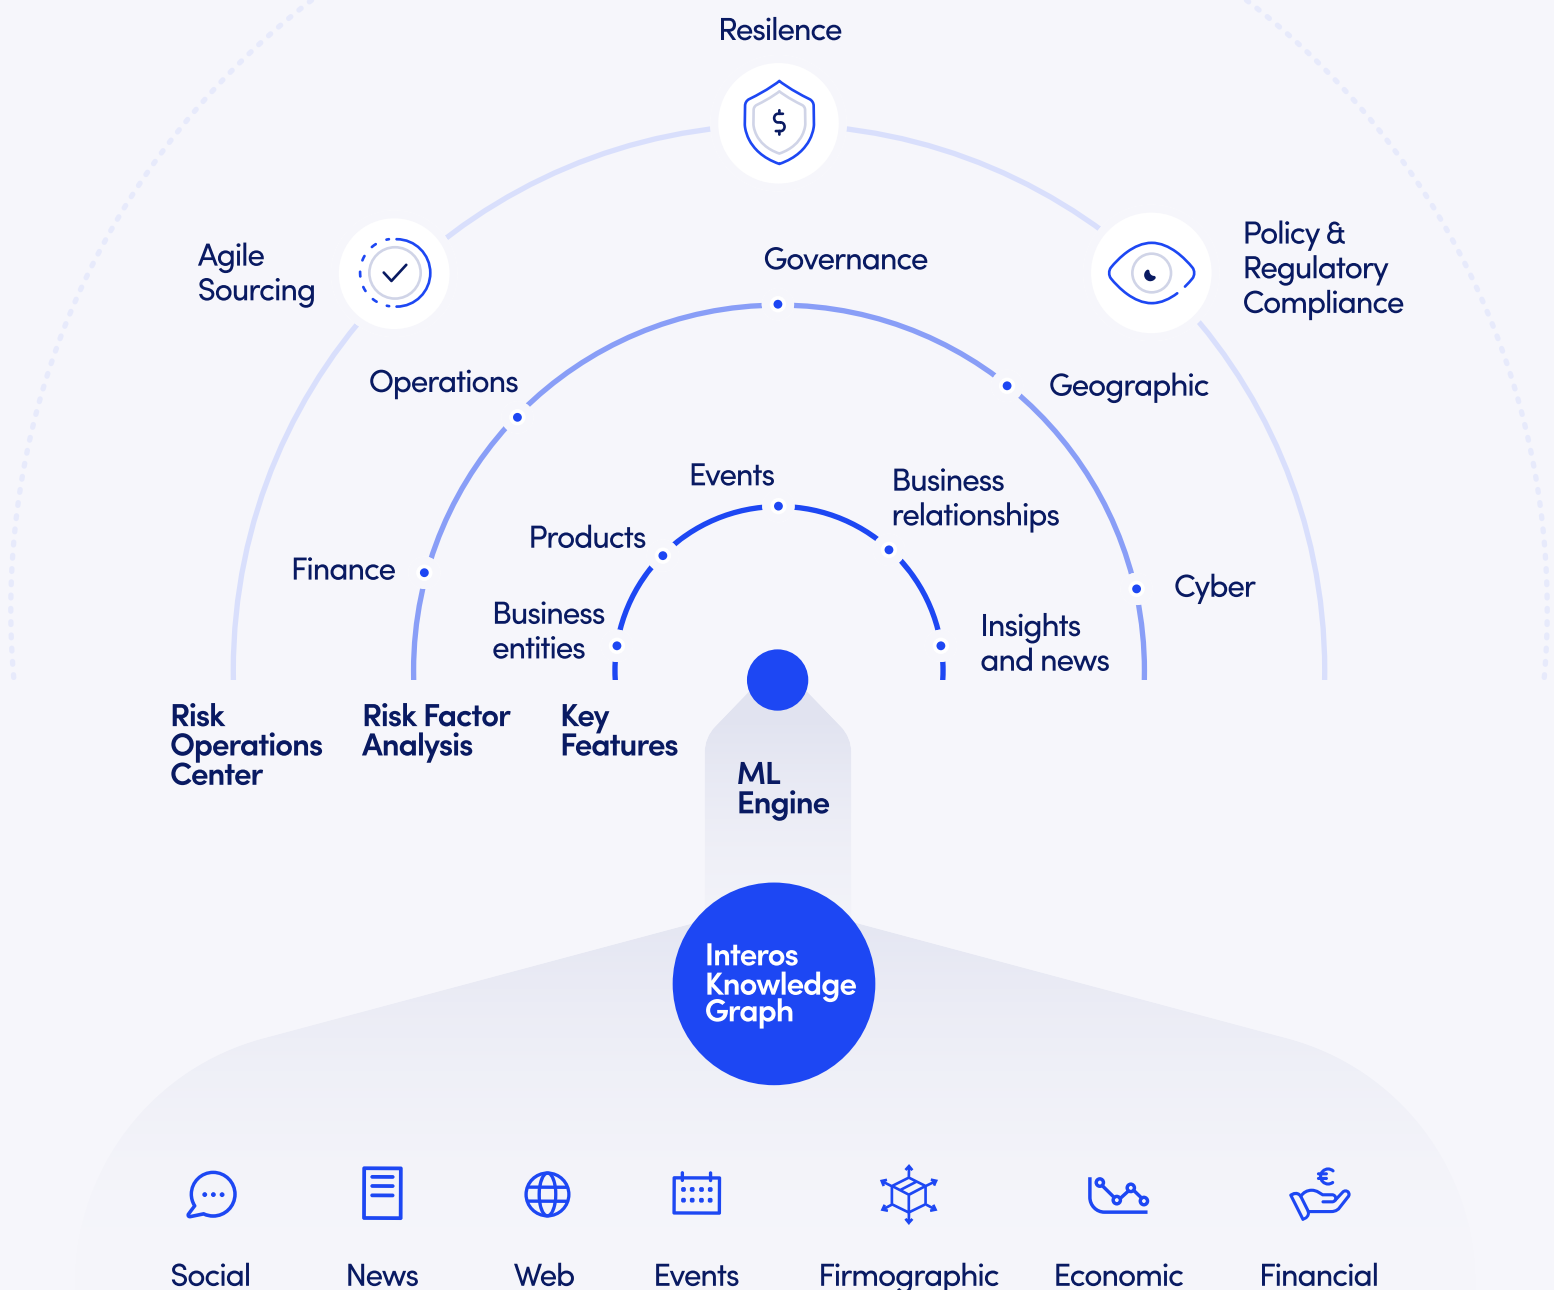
Resilence

Agile Sourcing

Policy & Regulatory Compliance

Governance

Operations

Geographic

Events

Business relationships

Products

Finance

Cyber

Business entities

Insights and news

Risk Operations Center

Risk Factor Analysis

Key Features

ML Engine

Interos Knowledge Graph

Social

News

Web

Events

Firmographic

Economic

Financial